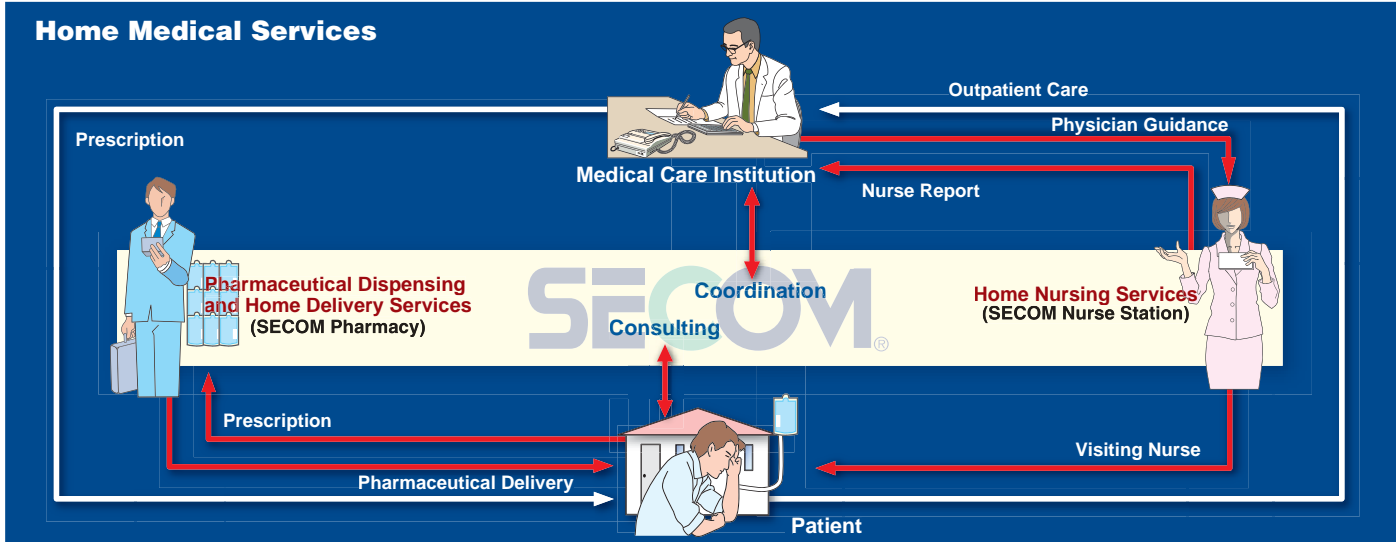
Home Medical Services

Outpatient Care

Physician Guidance

Prescription

Medical Care Institution

Nurse Report

Pharmaceutical Dispensing and Home Delivery Services
(SECOM Pharmacy)

SECOM®

Coordination

Consulting

Home Nursing Services
(SECOM Nurse Station)

Prescription

Visiting Nurse

Pharmaceutical Delivery

Patient